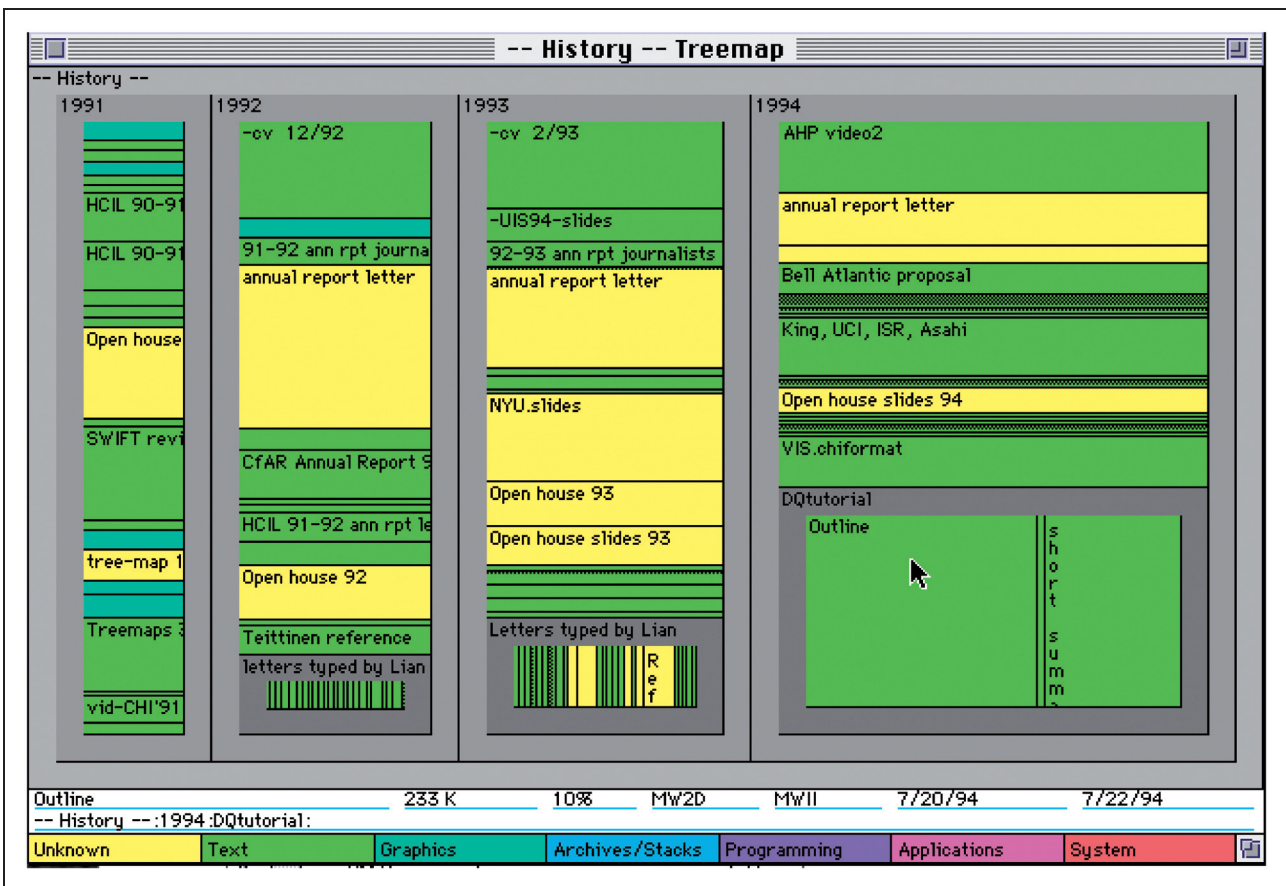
-- History -- Treemap

-- History --

1991

HCIL 90-91

HCIL 90-91

Open house

SWIFT revi

tree-map 1

Treemaps 3

vid-CHI'91

1992

-cv 12/92

91-92 ann rpt journa

annual report letter

CfAR Annual Report 9

HCIL 91-92 ann rpt le

Open house 92

Teittinen reference

letters typed by Lian

1993

-cv 2/93

-UIS94-slides

92-93 ann rpt journalists

annual report letter

NYU.slides

Open house 93

Open house slides 93

Letters typed by Lian

Ref

1994

AHP video2

annual report letter

Bell Atlantic proposal

King, UCI, ISR, Asahi

Open house slides 94

VIS.chiformat

DQtutorial

Outline

short summa

| Outline | 233 K | 10% | MW2D | MWII | 7/20/94 | 7/22/94 |
|---|---|---|---|---|---|---|

-- History --:1994:DQtutorial:

| Unknown | Text | Graphics | Archives/Stacks | Programming | Applications | System |
|---|---|---|---|---|---|---|